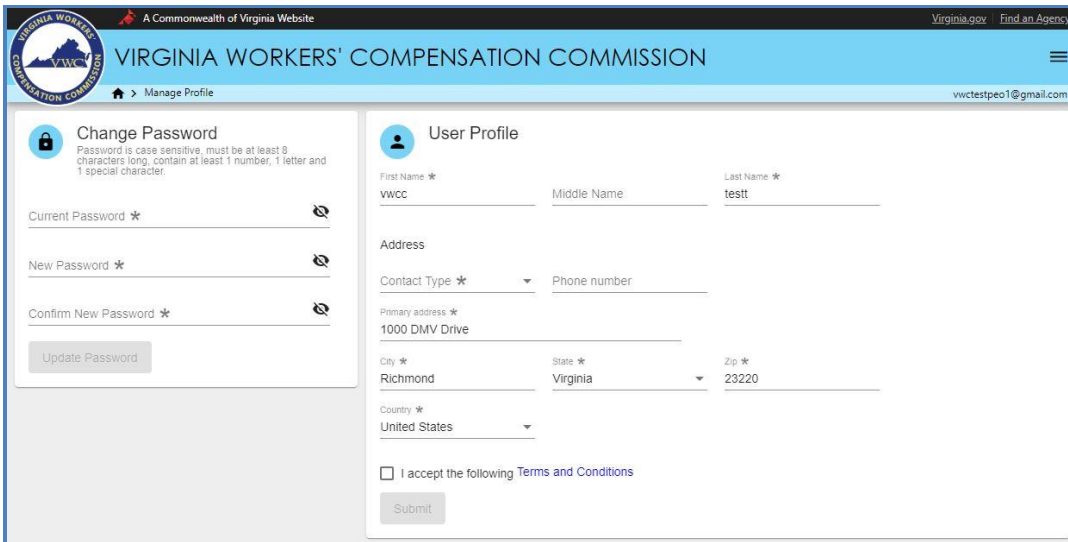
VIRGINIA WORKERS' COMPENSATION COMMISSION
VWC

A Commonwealth of Virginia Website

Virginia.gov | Find an Agency

VIRGINIA WORKERS' COMPENSATION COMMISSION

> Manage Profile

vwctestpeo1@gmail.com

Change Password
Password is case sensitive, must be at least 8 characters long, contain at least 1 number, 1 letter and 1 special character.

Current Password *

New Password *

Confirm New Password *

Update Password

User Profile

First Name *
VWCC

Middle Name

Last Name *
testt

Address

Contact Type *

Phone number

Primary address *
1000 DMV Drive

City *
Richmond

State *
Virginia

Zip *
23220

Country *
United States

I accept the following Terms and Conditions

Submit